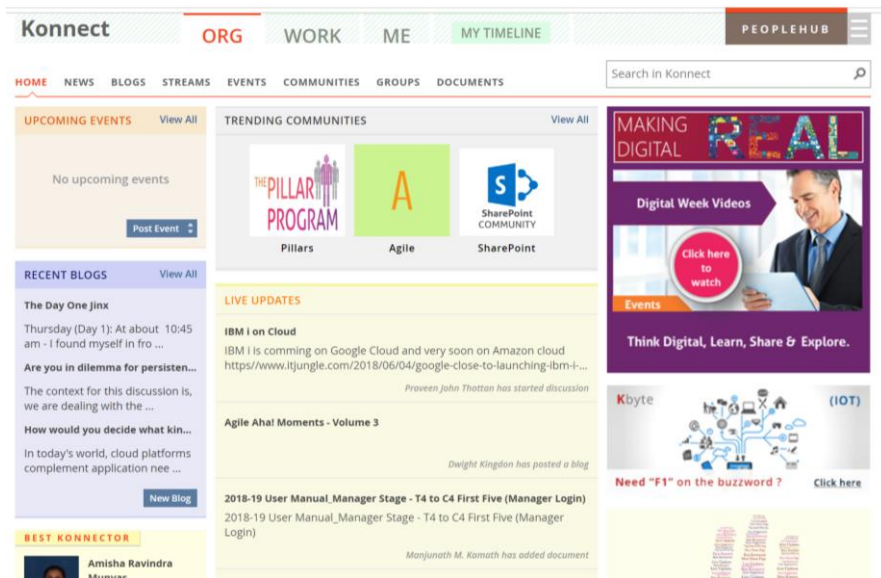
Konnect
ORG WORK ME MY TIMELINE
PEOPLEHUB

HOME NEWS BLOGS STREAMS EVENTS COMMUNITIES GROUPS DOCUMENTS
Search in Konnect

UPCOMING EVENTS View All
No upcoming events
Post Event

TRENDING COMMUNITIES View All
THE PILLAR PROGRAM
Pillars
A
Agile
SharePoint COMMUNITY
SharePoint

MAKING DIGITAL REAL
Digital Week Videos
Click here to watch
Events
Think Digital, Learn, Share & Explore.

RECENT BLOGS View All
The Day One Jinx
Thursday (Day 1): At about 10:45 am - I found myself in fro ...
Are you in dilemma for persisten...
The context for this discussion is, we are dealing with the ...
How would you decide what kin...
In today's world, cloud platforms complement application nee ...
New Blog

LIVE UPDATES
IBM i on Cloud
IBM i is comming on Google Cloud and very soon on Amazon cloud https//www.itjungle.com/2018/06/04/google-close-to-launching-ibm-i-...
Praveen John Thottan has started discussion

Agile Aha! Moments - Volume 3
Dwight Kingdon has posted a blog

2018-19 User Manual_Manager Stage - T4 to C4 First Five (Manager Login)
2018-19 User Manual_Manager Stage - T4 to C4 First Five (Manager Login)
Manjunath M. Kamath has added document

Kbyte (IOT)
Need "F1" on the buzzword ? Click here

BEST KONNECTOR
Amisha Ravindra Munyar